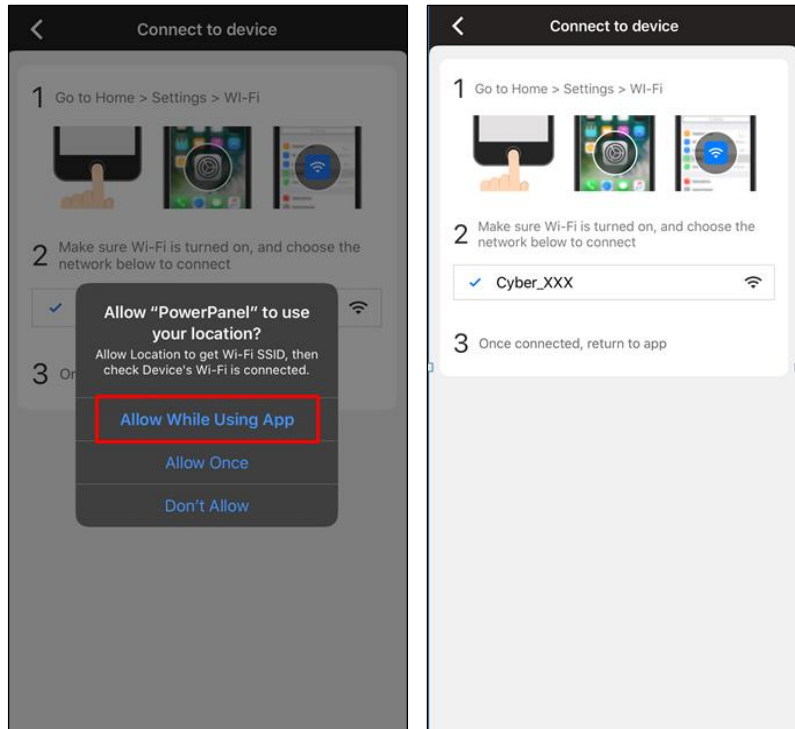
Connect to device

1 Go to Home > Settings > WI-Fi

2 Make sure Wi-Fi is turned on, and choose the network below to connect

3 On

Allow "PowerPanel" to use your location?
Allow Location to get Wi-Fi SSID, then check Device's Wi-Fi is connected.

Allow While Using App

Allow Once

Don't Allow

Connect to device

1 Go to Home > Settings > WI-Fi

2 Make sure Wi-Fi is turned on, and choose the network below to connect

Cyber_XXX

3 Once connected, return to app